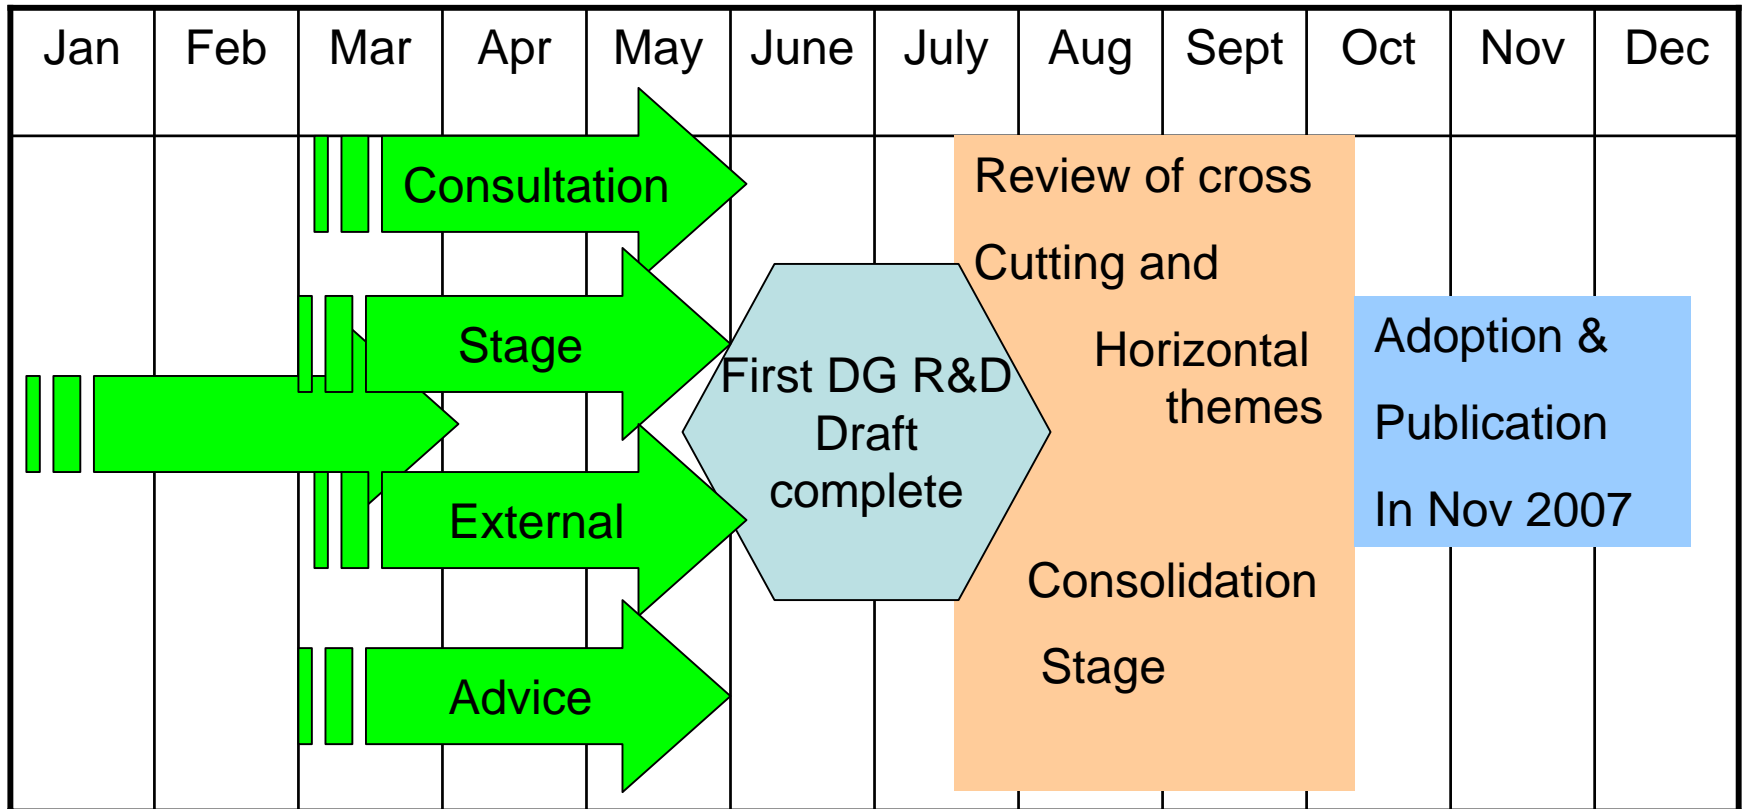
| Jan | Feb | Mar | Apr | May | June | July | Aug | Sept | Oct | Nov | Dec |
|---|---|---|---|---|---|---|---|---|---|---|---|

Consultation

Stage

External

Advice

First DG R&D Draft complete

Review of cross

Cutting and

Horizontal themes

Consolidation

Stage

Adoption &

Publication

In Nov 2007